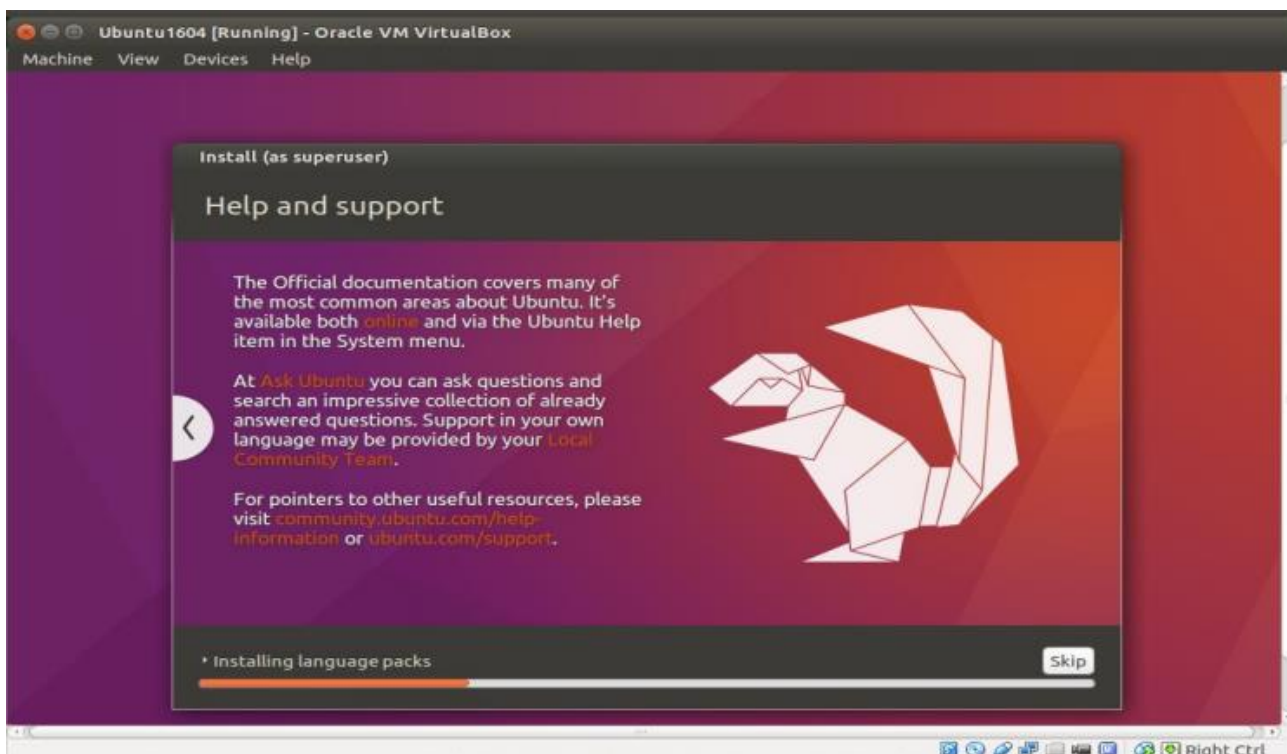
Ubuntu1604 [Running] - Oracle VM VirtualBox

Machine View Devices Help

Install (as superuser)

Help and support

The Official documentation covers many of the most common areas about Ubuntu. It's available both online and via the Ubuntu Help item in the System menu.

At Ask Ubuntu you can ask questions and search an impressive collection of already answered questions. Support in your own language may be provided by your Local Community Team.

For pointers to other useful resources, please visit community.ubuntu.com/help-information or ubuntu.com/support.

‹

▸ Installing language packs

Skip

Right Ctrl